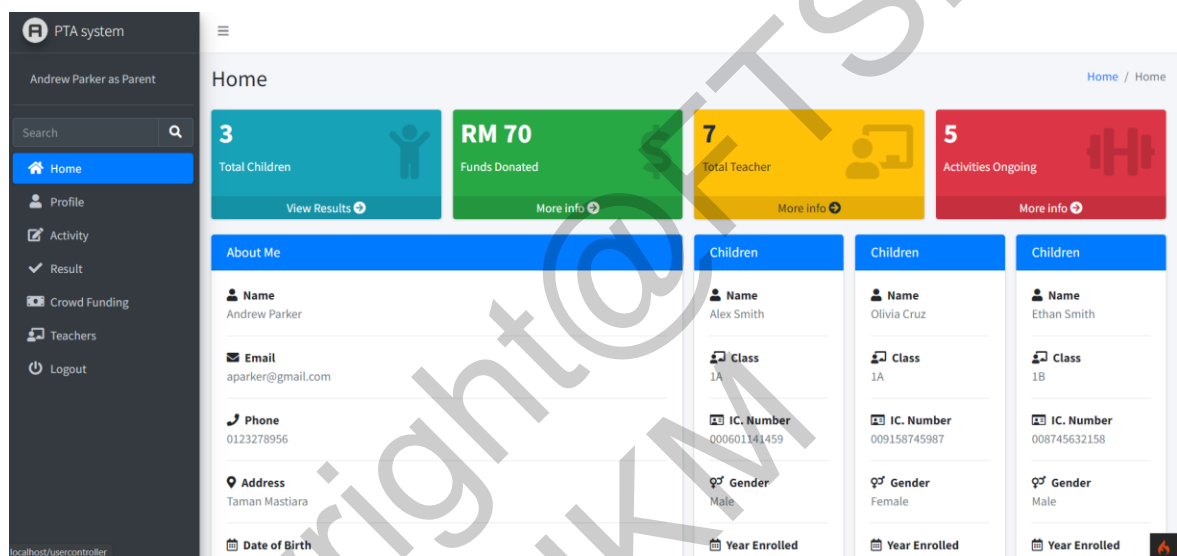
PTA system

Andrew Parker as Parent

Search

Home
Profile
Activity
Result
Crowd Funding
Teachers
Logout

≡

Home

Home / Home

3
Total Children
View Results

RM 70
Funds Donated
More info

7
Total Teacher
More info

5
Activities Ongoing
More info

About Me

Name
Andrew Parker

Email
aparker@gmail.com

Phone
0123278956

Address
Taman Mastiara

Date of Birth

Children

Name
Alex Smith

Class
1A

IC. Number
000601141459

Gender
Male

Year Enrolled

Children

Name
Olivia Cruz

Class
1A

IC. Number
009158745987

Gender
Female

Year Enrolled

Children

Name
Ethan Smith

Class
1B

IC. Number
008745632158

Gender
Male

Year Enrolled

localhost/usercontroller

Copyright@FTSM UKM